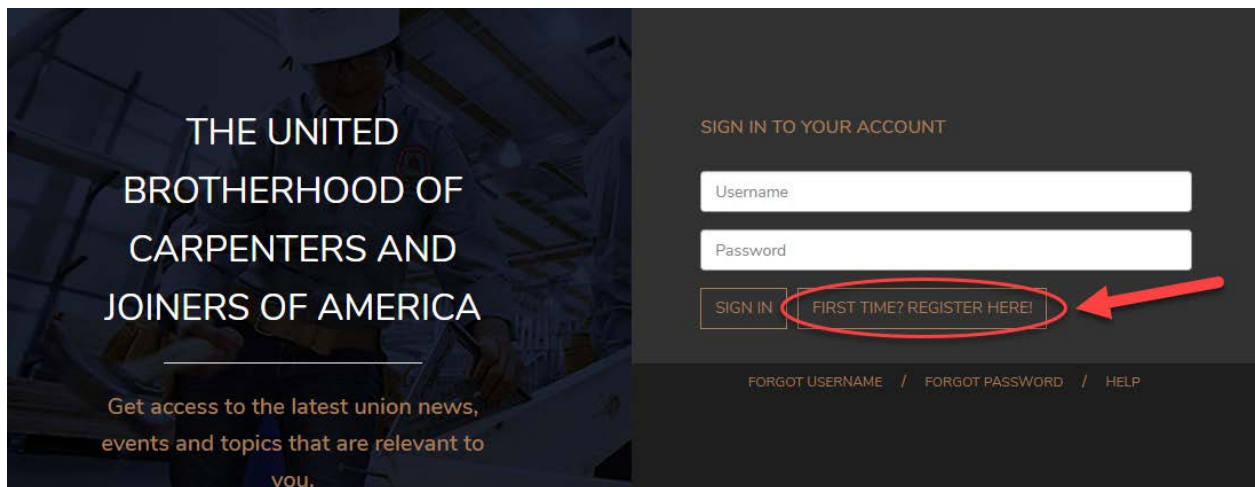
THE UNITED BROTHERHOOD OF CARPENTERS AND JOINERS OF AMERICA

Get access to the latest union news, events and topics that are relevant to you.

SIGN IN TO YOUR ACCOUNT

Username

Password

SIGN IN FIRST TIME? REGISTER HERE!

FORGOT USERNAME / FORGOT PASSWORD / HELP